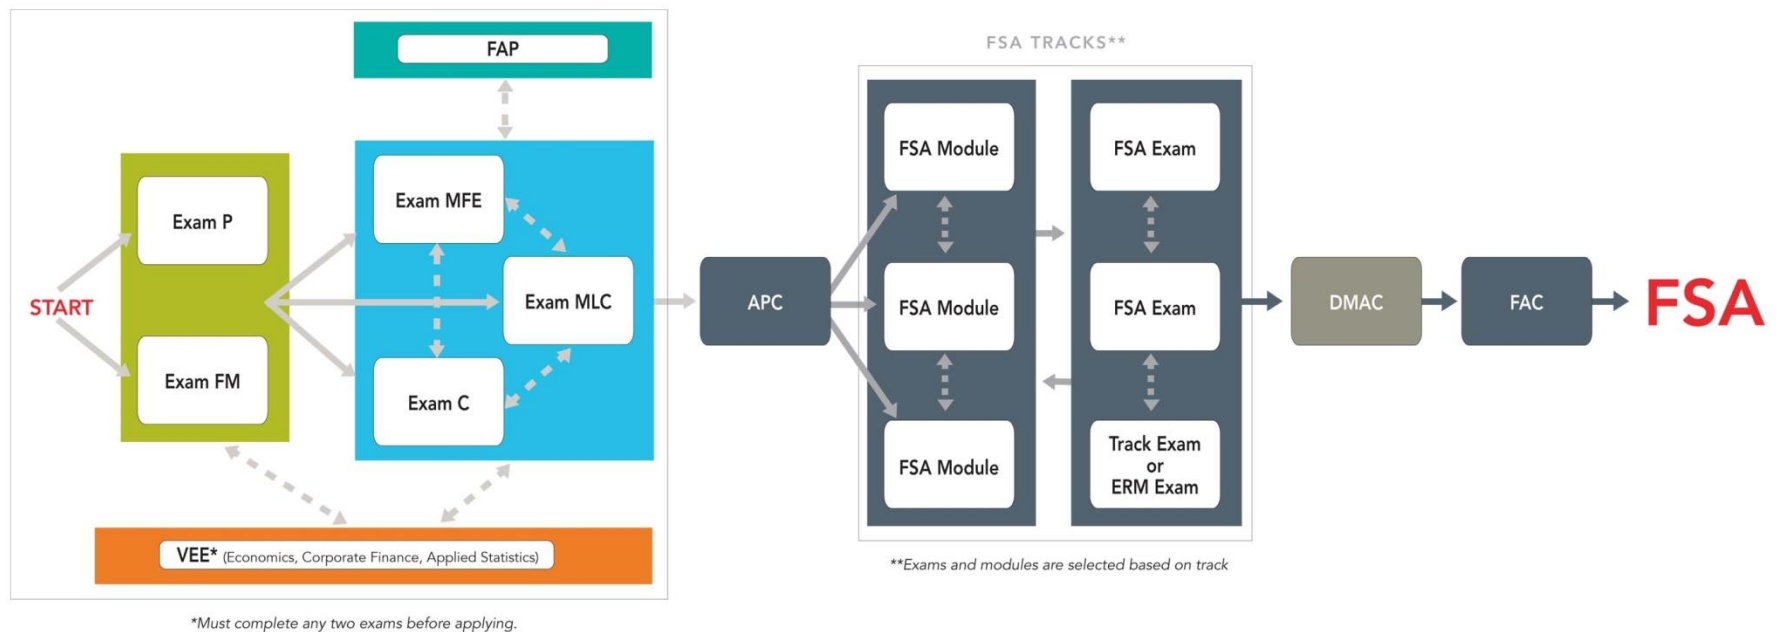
FAP

START

Exam P

Exam FM

Exam MFE

Exam MLC

Exam C

VEE* (Economics, Corporate Finance, Applied Statistics)

*Must complete any two exams before applying.

APC

FSA TRACKS**

FSA Module

FSA Module

FSA Module

FSA Exam

FSA Exam

Track Exam or ERM Exam

**Exams and modules are selected based on track

DMAC

FAC

FSA